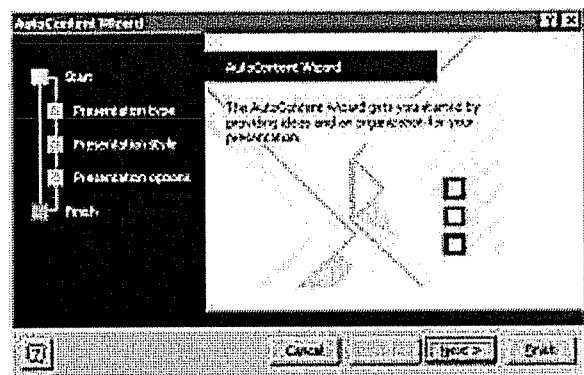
AutoContent Wizard

Start

Presentation type

Presentation style

Presentation options

Finish

AutoContent Wizard

The AutoContent Wizard gets you started by providing ideas and an organization for your presentation.

Cancel

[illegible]

Next >

Finish